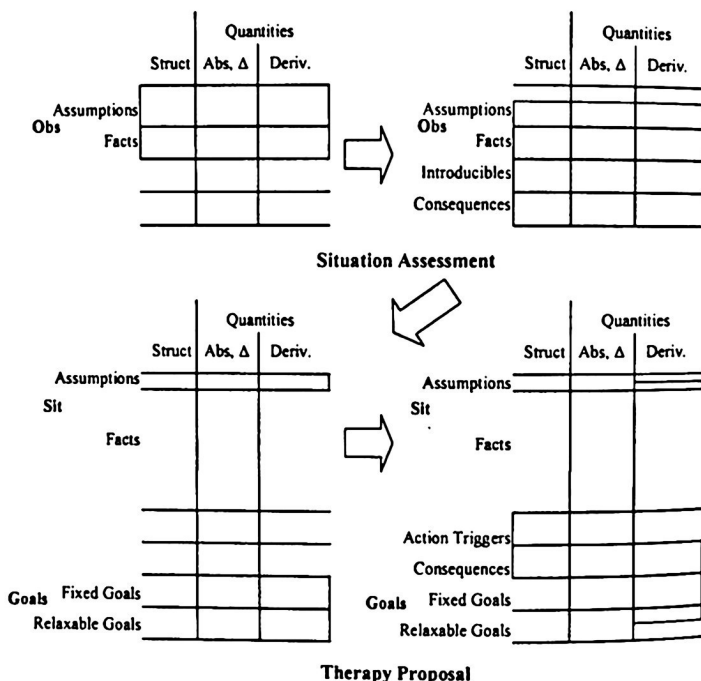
Quantities

Struct | Abs, Δ | Deriv.

Obs Assumptions
Facts

Quantities

Struct | Abs, Δ | Deriv.

Obs Assumptions
Facts
Introducibles
Consequences

Situation Assessment

Quantities

Struct | Abs, Δ | Deriv.

Sit Assumptions
Facts

Goals Fixed Goals
Relaxable Goals

Quantities

Struct | Abs, Δ | Deriv.

Sit Assumptions
Facts

Action Triggers
Consequences
Goals Fixed Goals
Relaxable Goals

Therapy Proposal